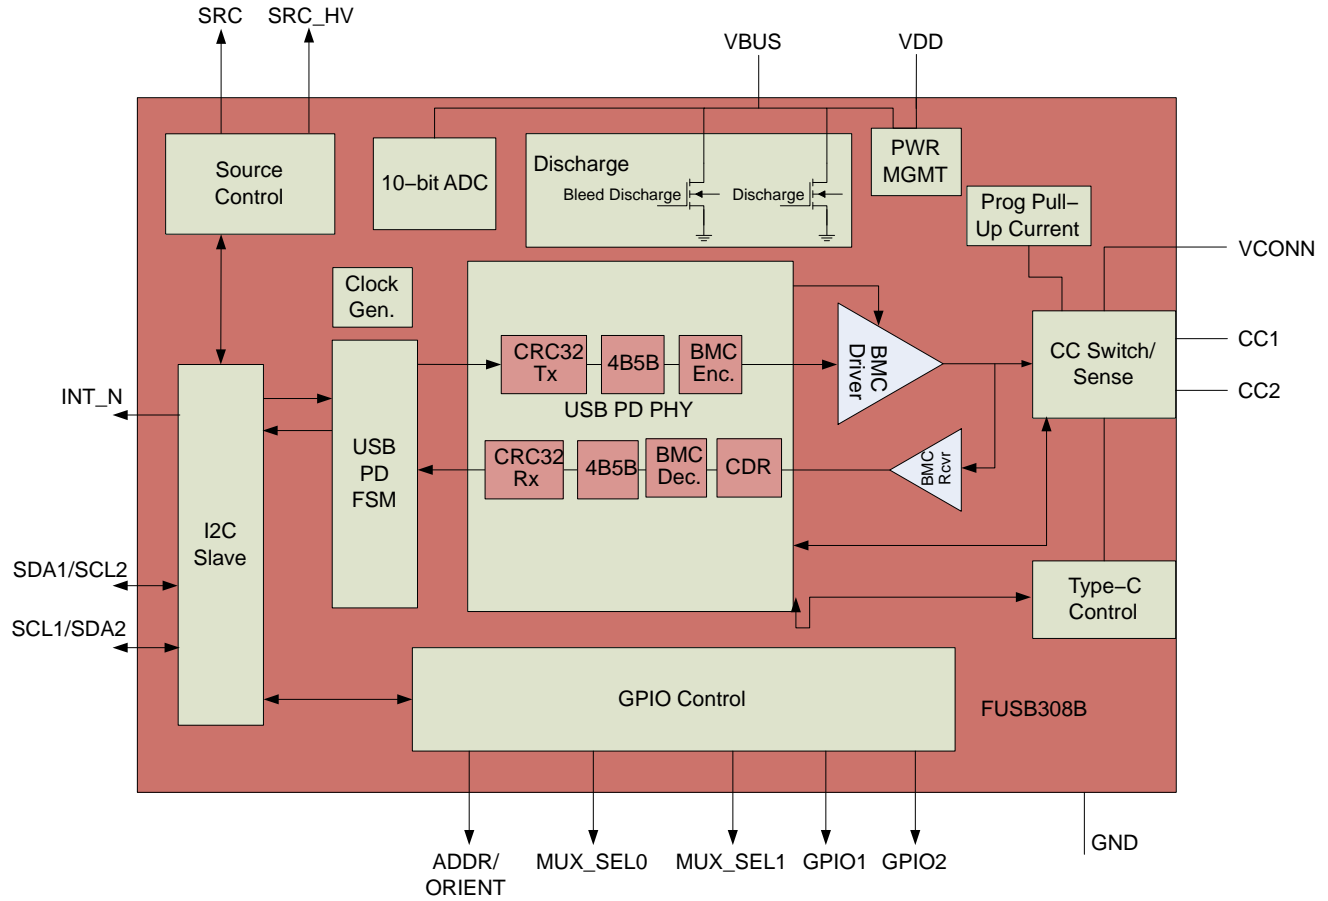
SRC
SRC_HV
VBUS
VDD
Source Control
10–bit ADC
Discharge
Bleed Discharge
Discharge
PWR MGMT
Prog Pull–Up Current
VCONN
Clock Gen.
BMC Driver
CC Switch/ Sense
CC1
CC2
CRC32 Tx
4B5B
BMC Enc.
USB PD PHY
INT_N
USB PD FSM
CRC32 Rx
4B5B
BMC Dec.
CDR
BMC Rcvr
I2C Slave
SDA1/SCL2
SCL1/SDA2
Type–C Control
GPIO Control
FUSB308B
ADDR/ ORIENT
MUX_SEL0
MUX_SEL1
GPIO1
GPIO2
GND